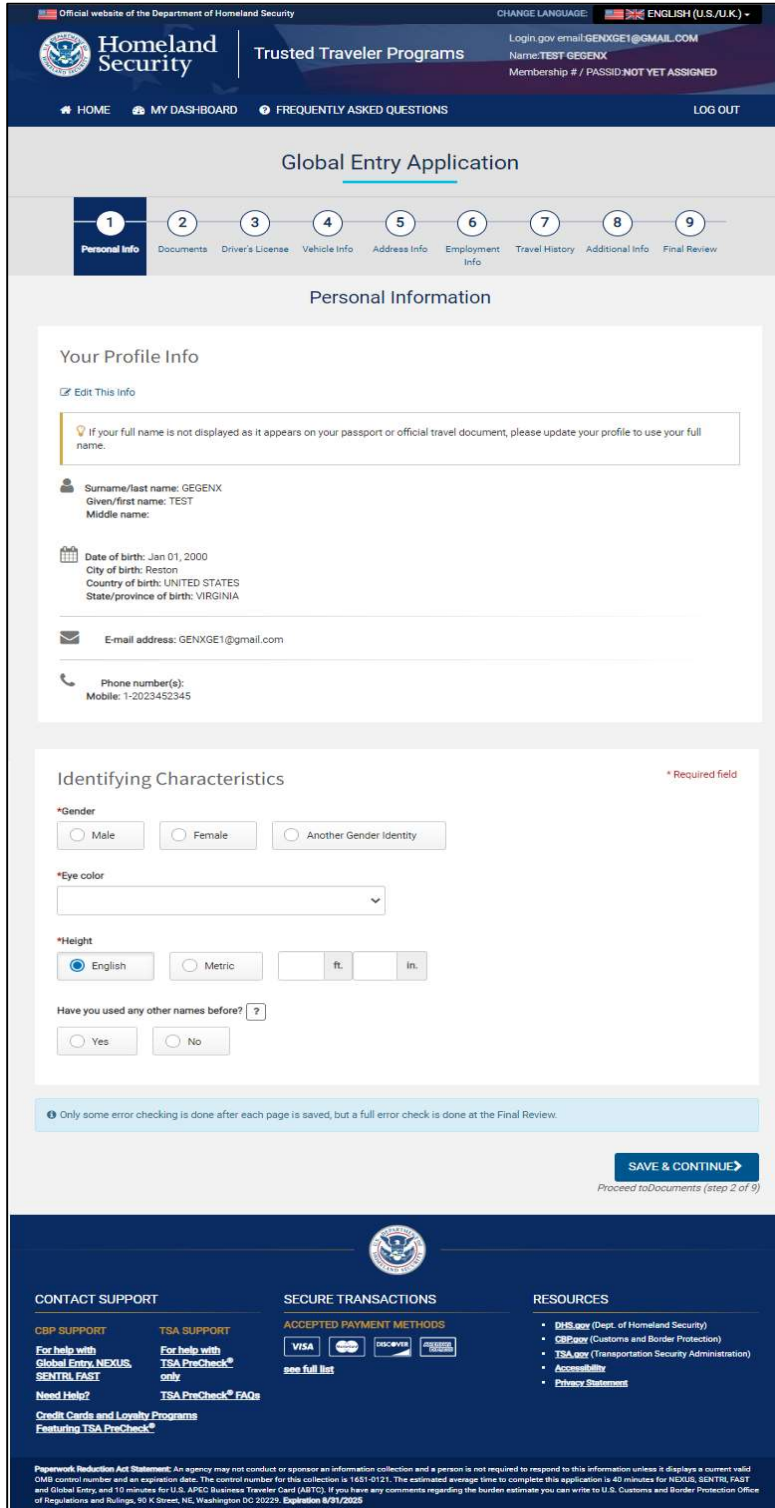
Official website of the Department of Homeland Security

CHANGE LANGUAGE: ENGLISH (U.S./U.K.)

Homeland Security

Trusted Traveler Programs

Login.gov email:GENXGE1@GMAIL.COM
Name:TEST GEGENX
Membership # / PASSID:NOT YET ASSIGNED

HOME MY DASHBOARD FREQUENTLY ASKED QUESTIONS LOG OUT

Global Entry Application

1 Personal Info 2 Documents 3 Driver's License 4 Vehicle Info 5 Address Info 6 Employment Info 7 Travel History 8 Additional Info 9 Final Review

Personal Information

Your Profile Info

Edit This Info

If your full name is not displayed as it appears on your passport or official travel document, please update your profile to use your full name.

Surname/last name: GEGENX
Given/first name: TEST
Middle name:

Date of birth: Jan 01, 2000
City of birth: Reston
Country of birth: UNITED STATES
State/province of birth: VIRGINIA

E-mail address: GENXGE1@gmail.com

Phone number(s):
Mobile: 1-2023452345

Identifying Characteristics

* Required field

*Gender

Male Female Another Gender Identity

*Eye color

*Height

English Metric ft. in.

Have you used any other names before? ?

Yes No

Only some error checking is done after each page is saved, but a full error check is done at the Final Review.

SAVE & CONTINUE

Proceed toDocuments (step 2 of 9)

CONTACT SUPPORT

CBP SUPPORT
For help with Global Entry, NEXUS, SENTRI, FAST
Need Help?

TSA SUPPORT
For help with TSA PreCheck® only
TSA PreCheck® FAQs

Credit Cards and Loyalty Programs Featuring TSA PreCheck®

SECURE TRANSACTIONS

ACCEPTED PAYMENT METHODS

VISA DISCOVER

see full list

RESOURCES

DHS.gov (Dept. of Homeland Security)
CBP.gov (Customs and Border Protection)
TSA.gov (Transportation Security Administration)
Accessibility
Privacy Statement

Paperwork Reduction Act Statement: An agency may not conduct or sponsor an information collection and a person is not required to respond to this information unless it displays a current valid OMB control number and an expiration date. The control number for this collection is 1651-0121. The estimated average time to complete this application is 40 minutes for NEXUS, SENTRI, FAST and Global Entry, and 10 minutes for U.S. APEC Business Traveler Card (ABTC). If you have any comments regarding the burden estimate you can write to U.S. Customs and Border Protection Office of Regulations and Rulings, 90 K Street, NE, Washington DC 20229. Expiration 8/31/2025